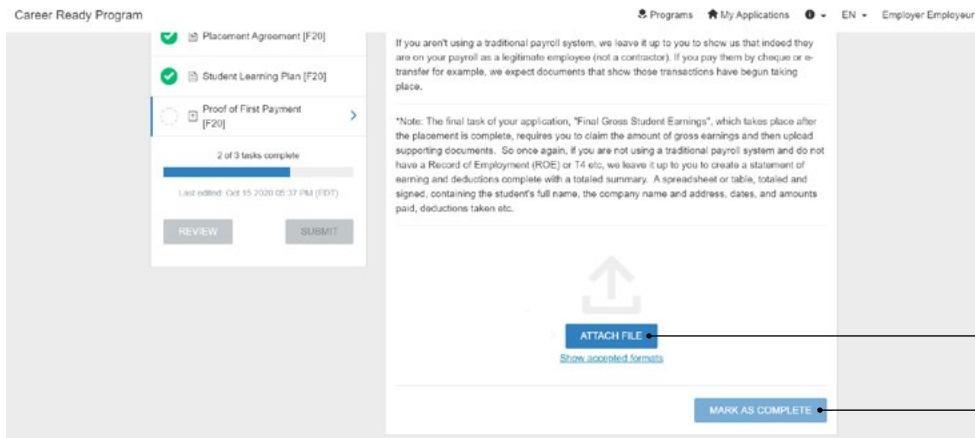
Career Ready Program

Programs My Applications EN Employer Employeur

Placement Agreement [F20]

Student Learning Plan [F20]

Proof of First Payment [F20]

2 of 3 tasks complete

Last edited: Oct 15 2020 05:37 PM (EDT)

REVIEW

SUBMIT

If you aren't using a traditional payroll system, we leave it up to you to show us that indeed they are on your payroll as a legitimate employee (not a contractor). If you pay them by cheque or e-transfer for example, we expect documents that show those transactions have begun taking place.

*Note: The final task of your application, "Final Gross Student Earnings", which takes place after the placement is complete, requires you to claim the amount of gross earnings and then upload supporting documents. So once again, if you are not using a traditional payroll system and do not have a Record of Employment (ROE) or T4 etc, we leave it up to you to create a statement of earning and deductions complete with a totaled summary. A spreadsheet or table, totaled and signed, containing the student's full name, the company name and address, dates, and amounts paid, deductions taken etc.

ATTACH FILE

Show accepted formats

MARK AS COMPLETE